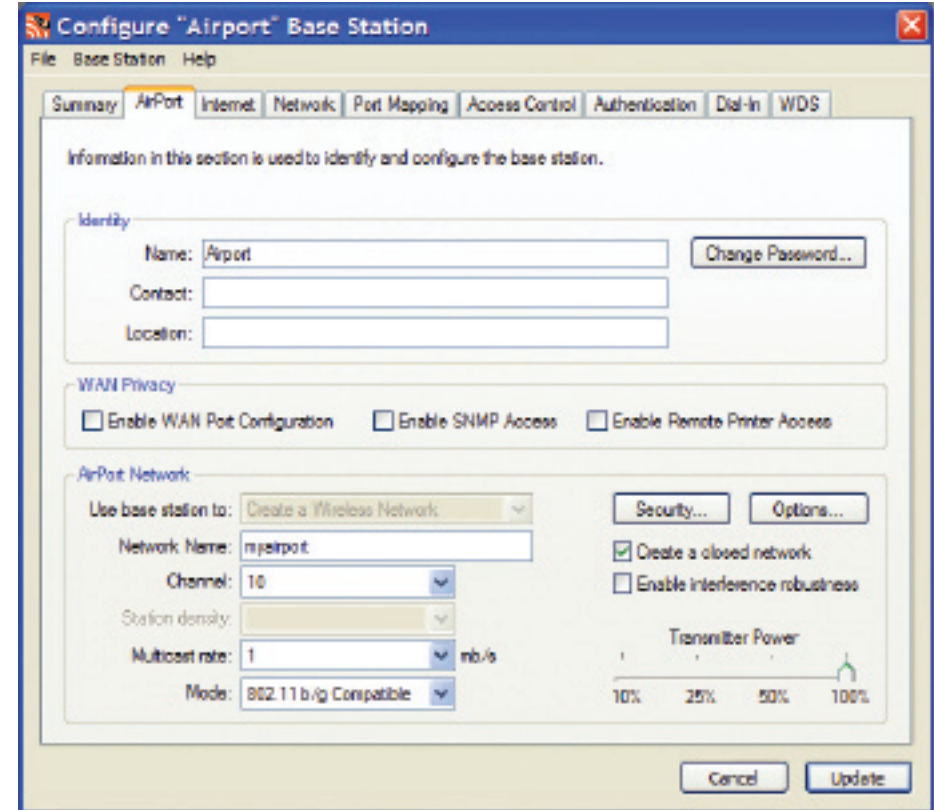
Configure "Airport" Base Station

File Base Station Help

Summary AirPort Internet Network Port Mapping Access Control Authentication Dial-In WDS

Information in this section is used to identify and configure the base station.

Identity

Name: Airport

Change Password...

Contact:

Location:

WAN Privacy

Enable WAN Port Configuration

Enable SNMP Access

Enable Remote Printer Access

AirPort Network

Use base station to: Create a Wireless Network

Network Name: myairport

Channel: 10

Station density:

Multicast rate: 1 mb/s

Mode: 802.11b/g Compatible

Security...

Options...

Create a closed network

Enable interference robustness

Transmitter Power

10% 25% 50% 100%

Cancel

Update